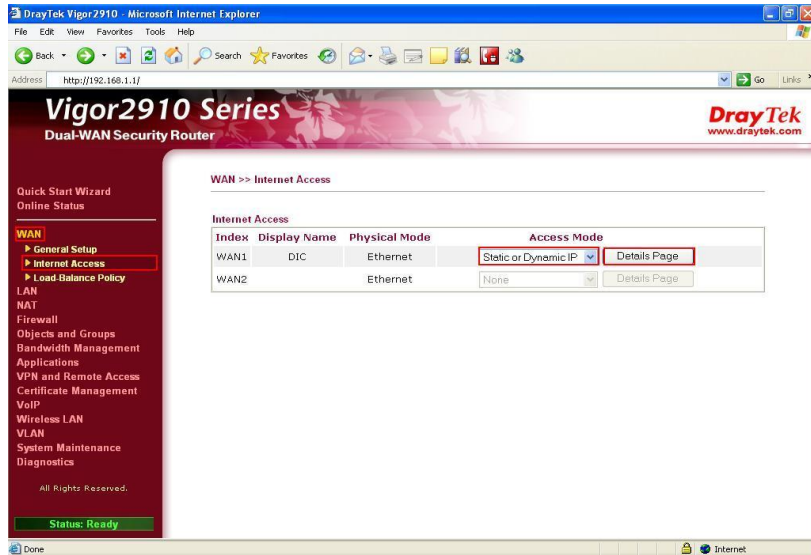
DrayTek Vigor2910 - Microsoft Internet Explorer

File Edit View Favorites Tools Help

Back Search Favorites

Address http://192.168.1.1/ Go Links

Vigor2910 Series
Dual-WAN Security Router

DrayTek
www.draytek.com

Quick Start Wizard
Online Status

WAN
General Setup
Internet Access
Load-Balance Policy
LAN
NAT
Firewall
Objects and Groups
Bandwidth Management
Applications
VPN and Remote Access
Certificate Management
VoIP
Wireless LAN
VLAN
System Maintenance
Diagnostics

All Rights Reserved.

Status: Ready

WAN >> Internet Access

Internet Access

| Index | Display Name | Physical Mode | Access Mode | |
|---|---|---|---|---|
| WAN1 | DIC | Ethernet | Static or Dynamic IP | Details Page |
| WAN2 | | Ethernet | None | Details Page |

Done Internet